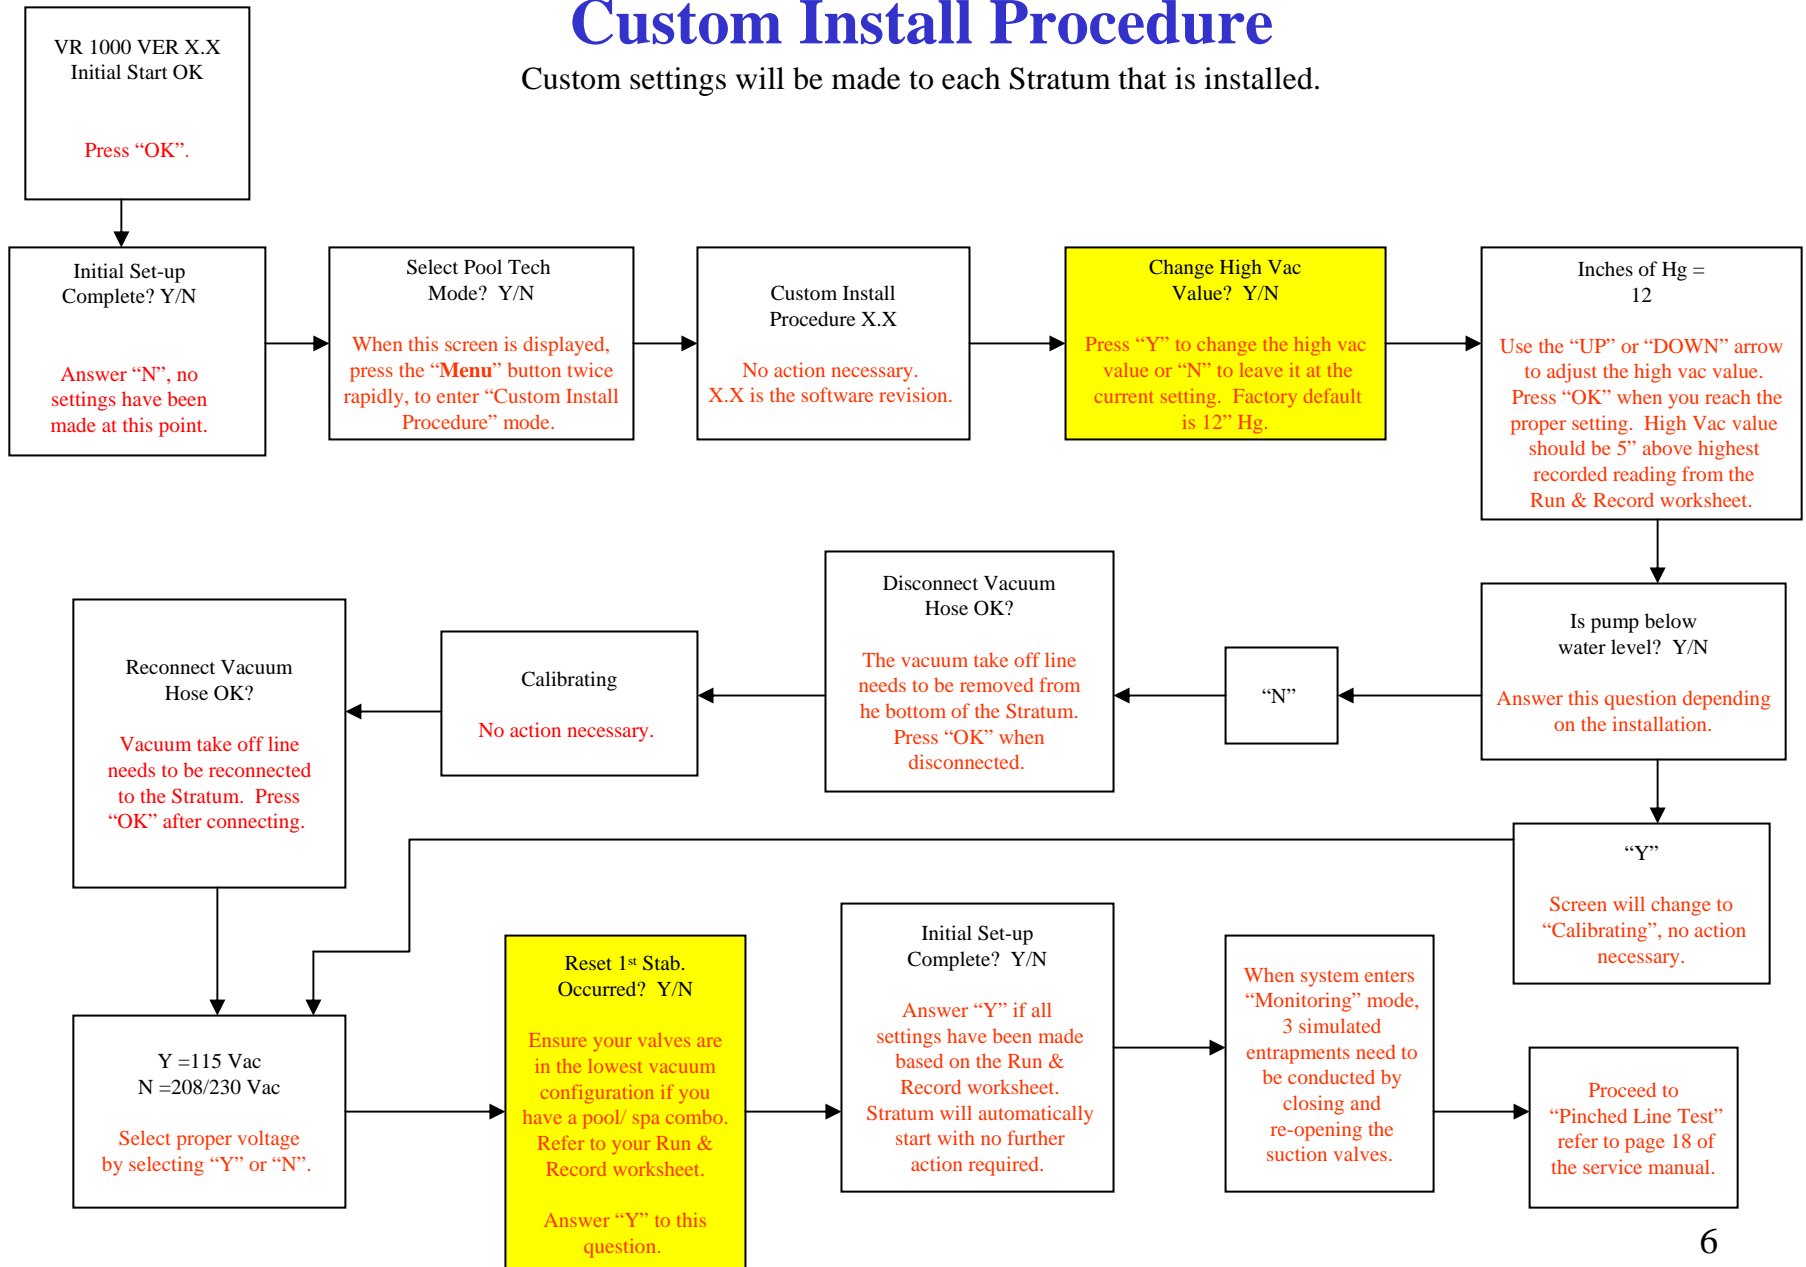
VR 1000 VER X.X
Initial Start OK

Press “OK”.

Custom Install Procedure

Custom settings will be made to each Stratum that is installed.

Initial Set-up Complete? Y/N

Answer “N”, no settings have been made at this point.

Select Pool Tech Mode? Y/N

When this screen is displayed, press the “Menu” button twice rapidly, to enter “Custom Install Procedure” mode.

Custom Install Procedure X.X

No action necessary. X.X is the software revision.

Change High Vac Value? Y/N

Press “Y” to change the high vac value or “N” to leave it at the current setting. Factory default is 12” Hg.

Inches of Hg = 12

Use the “UP” or “DOWN” arrow to adjust the high vac value. Press “OK” when you reach the proper setting. High Vac value should be 5” above highest recorded reading from the Run & Record worksheet.

Is pump below water level? Y/N

Answer this question depending on the installation.

“N”

Disconnect Vacuum Hose OK?

The vacuum take off line needs to be removed from he bottom of the Stratum. Press “OK” when disconnected.

Calibrating

No action necessary.

Reconnect Vacuum Hose OK?

Vacuum take off line needs to be reconnected to the Stratum. Press “OK” after connecting.

“Y”

Screen will change to “Calibrating”, no action necessary.

Y =115 Vac
N =208/230 Vac

Select proper voltage by selecting “Y” or “N”.

Reset 1$^{st}$ Stab. Occurred? Y/N

Ensure your valves are in the lowest vacuum configuration if you have a pool/ spa combo. Refer to your Run & Record worksheet.

Answer “Y” to this question.

Initial Set-up Complete? Y/N

Answer “Y” if all settings have been made based on the Run & Record worksheet. Stratum will automatically start with no further action required.

When system enters “Monitoring” mode, 3 simulated entrapments need to be conducted by closing and re-opening the suction valves.

Proceed to “Pinched Line Test” refer to page 18 of the service manual.

6